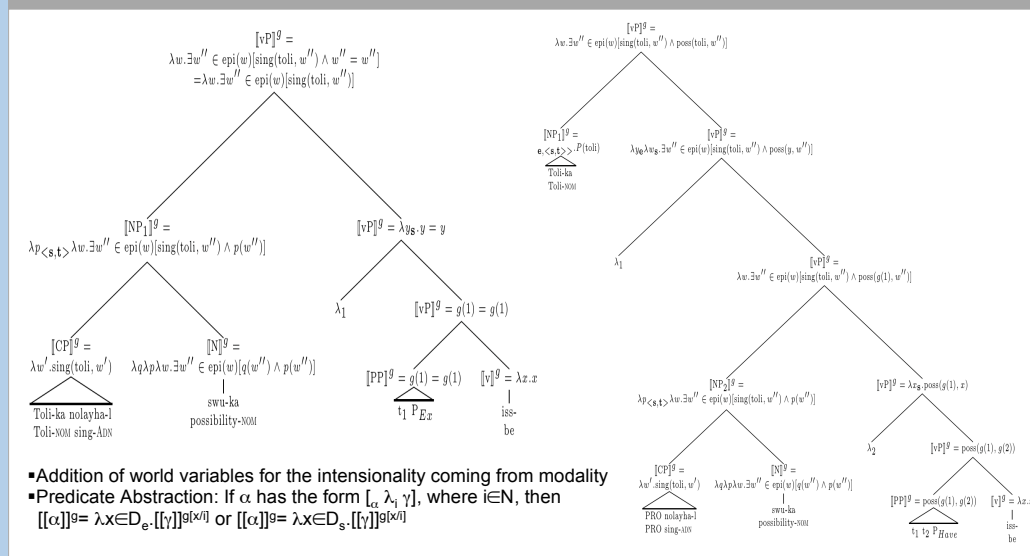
$[\![vP]\!]^g =$
$\lambda w.\exists w'' \in epi(w)[sing(toli, w'') \wedge w'' = w'']$
$= \lambda w.\exists w'' \in epi(w)[sing(toli, w'')]$

$[\![NP_1]\!]^g =$
$\lambda p_{<s,t>} \lambda w.\exists w'' \in epi(w)[sing(toli, w'') \wedge p(w'')]$

$[\![vP]\!]^g = \lambda y_s.y = y$

$\lambda_1$

$[\![vP]\!]^g = g(1) = g(1)$

$[\![CP]\!]^g =$
$\lambda w'.sing(toli, w')$

Toli-ka nolayha-l
Toli-NOM sing-ADN

$[\![N]\!]^g =$
$\lambda q \lambda p \lambda w.\exists w'' \in epi(w)[q(w'') \wedge p(w'')]$

swu-ka
possibility-NOM

$[\![PP]\!]^g = g(1) = g(1)$

$t_1$ $P_{Ex}$

$[\![v]\!]^g = \lambda x.x$

iss-
be

$[\![vP]\!]^g =$
$\lambda w.\exists w'' \in epi(w)[sing(toli, w'') \wedge poss(toli, w'')]$

$[\![NP_1]\!]^g =$
$e, <s,t>>.P(toli)$

Toli-ka
Toli-NOM

$[\![vP]\!]^g =$
$\lambda y_e \lambda w_s.\exists w'' \in epi(w)[sing(toli, w'') \wedge poss(y, w'')]$

$\lambda_1$

$[\![vP]\!]^g =$
$\lambda w.\exists w'' \in epi(w)[sing(toli, w'') \wedge poss(g(1), w'')]$

$[\![NP_2]\!]^g =$
$\lambda p_{<s,t>} \lambda w.\exists w'' \in epi(w)[sing(toli, w'') \wedge p(w'')]$

$[\![vP]\!]^g = \lambda x_s.poss(g(1), x)$

$\lambda_2$

$[\![vP]\!]^g = poss(g(1), g(2))$

$[\![CP]\!]^g =$
$\lambda w'.sing(toli, w')$

PRO nolayha-l
PRO sing-ADN

$[\![N]\!]^g =$
$\lambda q \lambda p \lambda w.\exists w'' \in epi(w)[q(w'') \wedge p(w'')]$

swu-ka
possibility-NOM

$[\![PP]\!]^g = poss(g(1), g(2))$

$t_1$ $t_2$ $P_{Have}$

$[\![v]\!]^g = \lambda x.$

iss-
be

▪Addition of world variables for the intensionality coming from modality
▪Predicate Abstraction: If $\alpha$ has the form $[_\alpha\ \lambda_i\ \gamma]$, where i∈N, then $[[\alpha]]^g = \lambda x \in D_e.[[\gamma]]^{g[x/i]}$ or $[[\alpha]]^g = \lambda x \in D_s.[[\gamma]]^{g[x/i]}$